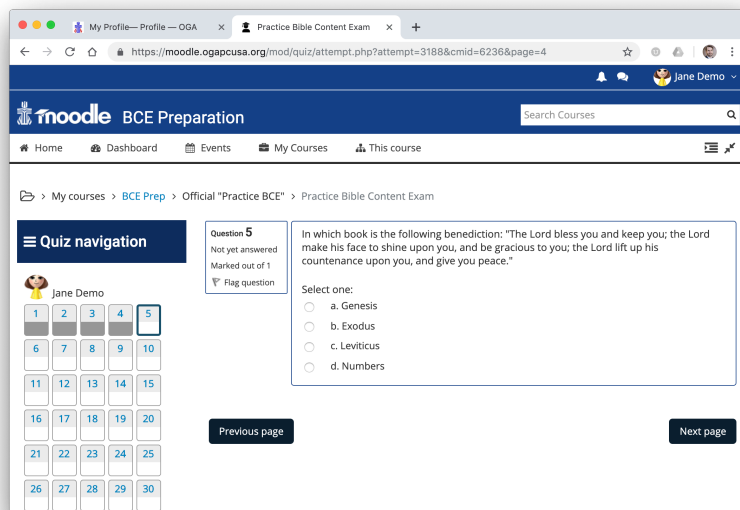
My Profile— Profile — OGA ×
Practice Bible Content Exam ×
+

https://moodle.ogapcusa.org/mod/quiz/attempt.php?attempt=3188&cmid=6236&page=4

Jane Demo

moodle BCE Preparation
Search Courses

Home Dashboard Events My Courses This course

> My courses > BCE Prep > Official "Practice BCE" > Practice Bible Content Exam

Quiz navigation

Jane Demo

| 1 | 2 | 3 | 4 | 5 |
|---|---|---|---|---|
| 6 | 7 | 8 | 9 | 10 |
| 11 | 12 | 13 | 14 | 15 |
| 16 | 17 | 18 | 19 | 20 |
| 21 | 22 | 23 | 24 | 25 |
| 26 | 27 | 28 | 29 | 30 |

Question 5
Not yet answered
Marked out of 1
Flag question

In which book is the following benediction: "The Lord bless you and keep you; the Lord make his face to shine upon you, and be gracious to you; the Lord lift up his countenance upon you, and give you peace."

Select one:
a. Genesis
b. Exodus
c. Leviticus
d. Numbers

Previous page

Next page